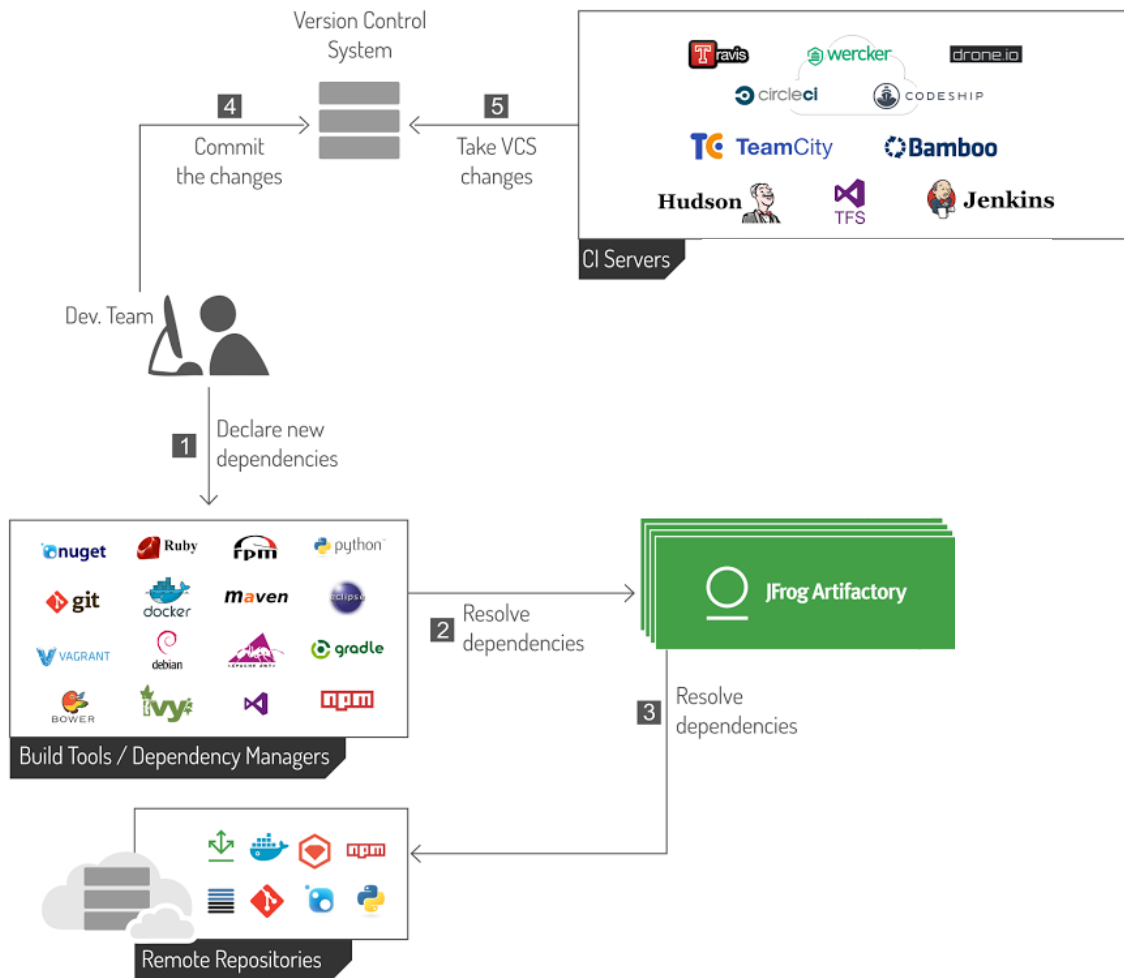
Version Control System

4 Commit the changes

5 Take VCS changes

Travis wercker drone.io
circleci CODESHIP
TeamCity Bamboo
Hudson TFS Jenkins

CI Servers

Dev. Team

1 Declare new dependencies

nuget Ruby rpm python
git docker maven eclipse
VAGRANT debian APACHE ANT gradle
BOWER ivy npm

Build Tools / Dependency Managers

2 Resolve dependencies

JFrog Artifactory

3 Resolve dependencies

npm

Remote Repositories